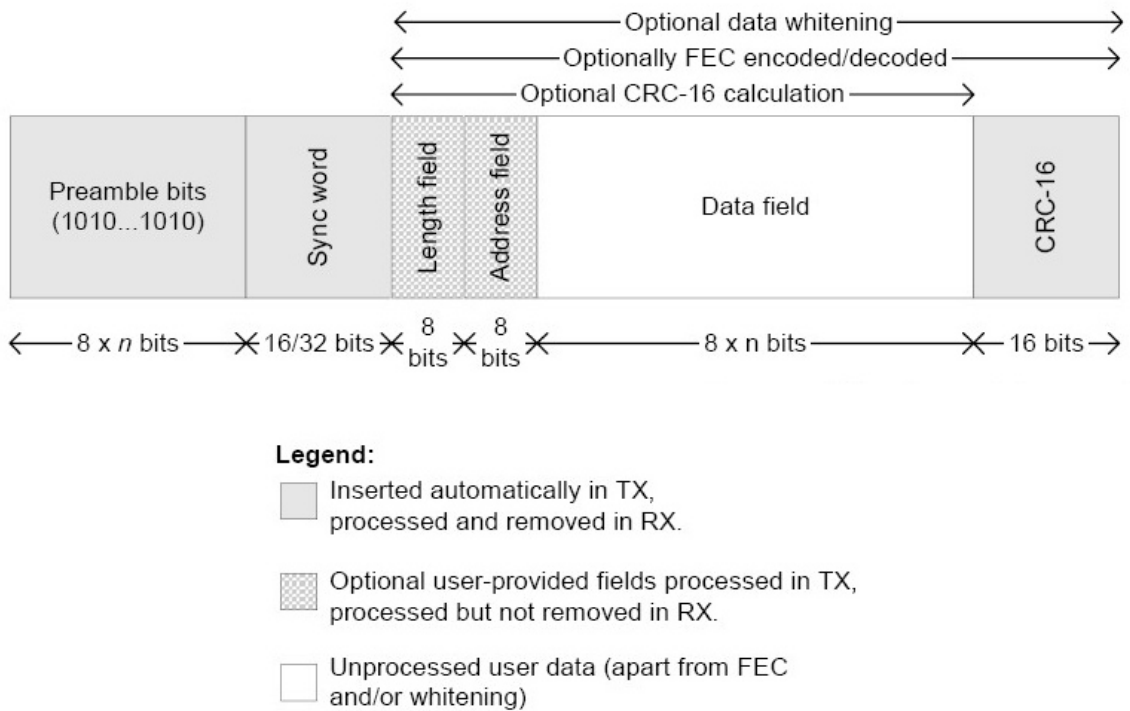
Optional data whitening
Optionally FEC encoded/decoded
Optional CRC-16 calculation

Preamble bits (1010...1010)
Sync word
Length field
Address field
Data field
CRC-16

8 x $n$ bits
16/32 bits
8 bits
8 bits
8 x n bits
16 bits

Legend:
Inserted automatically in TX, processed and removed in RX.

Optional user-provided fields processed in TX, processed but not removed in RX.

Unprocessed user data (apart from FEC and/or whitening)